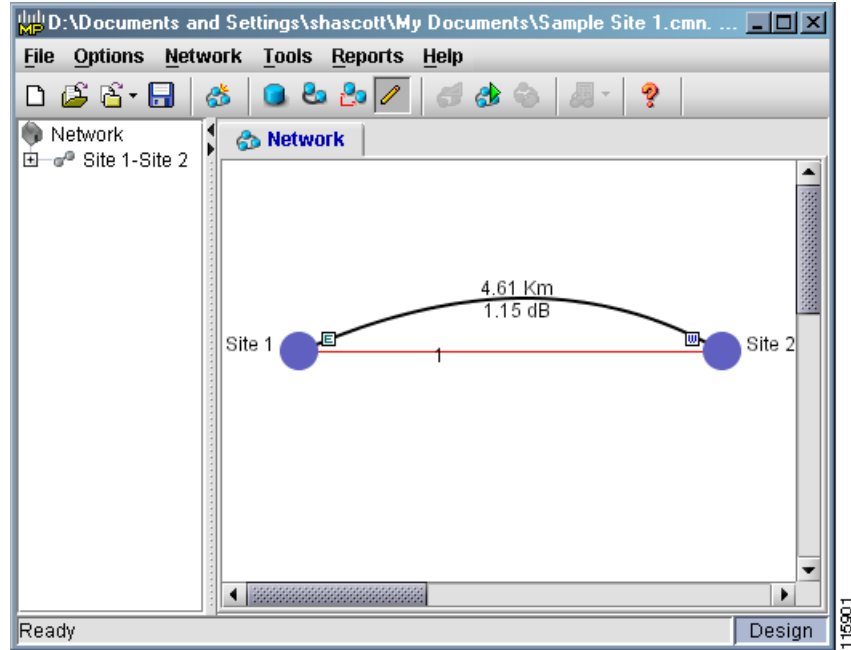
MP D:\Documents and Settings\shascott\My Documents\Sample Site 1.cmn. ...

File Options Network Tools Reports Help

Network
Site 1-Site 2

Network

4.61 Km
1.15 dB

Site 1
E
1
W
Site 2

Ready
Design

115901